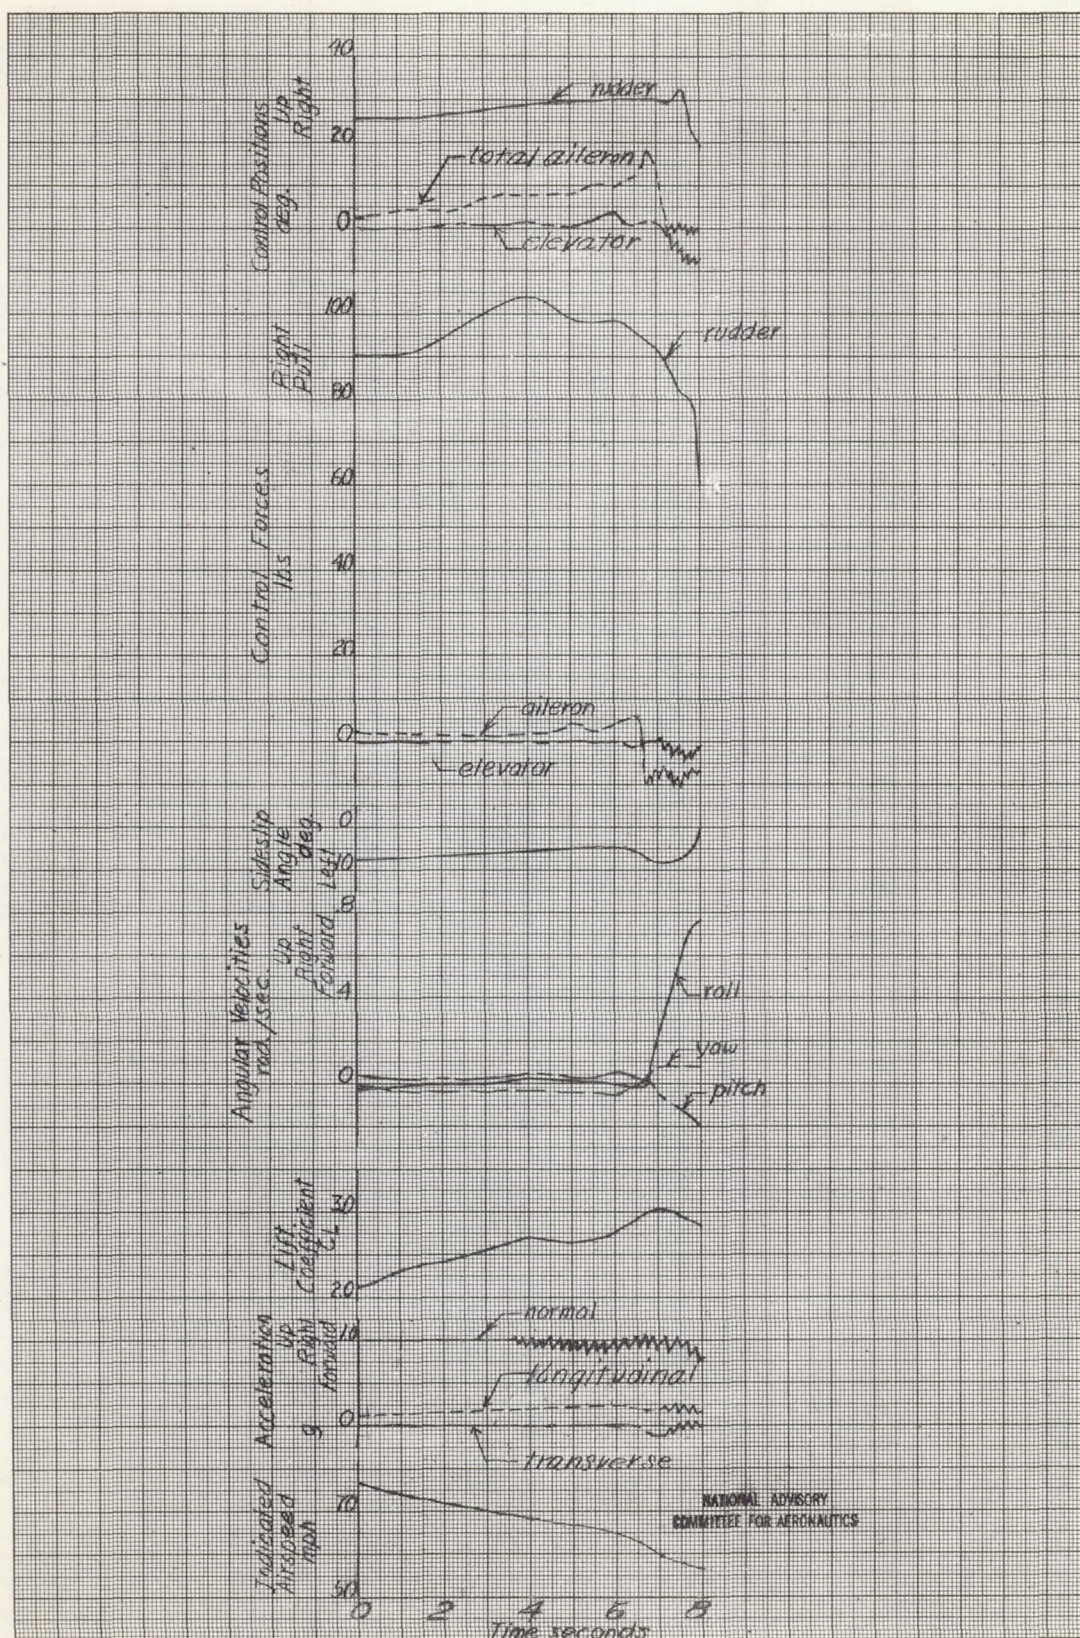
Control Positions deg.
Up Right
40
20
0
rudder
total aileron
elevator

Control Forces lbs
Right Pull
100
80
60
40
20
0
rudder
aileron
elevator

Sideslip Angle deg. Left
0
10

Angular Velocities rad./sec.
Up Right Forward
8
4
0
roll
yaw
pitch

Lift Coefficient $C_L$
.30
.20

Acceleration g
Up Right Forward
1.0
0
normal
longitudinal
transverse

Indicated Airspeed mph
70
50

0 2 4 6 8
Time, seconds

NATIONAL ADVISORY COMMITTEE FOR AERONAUTICS